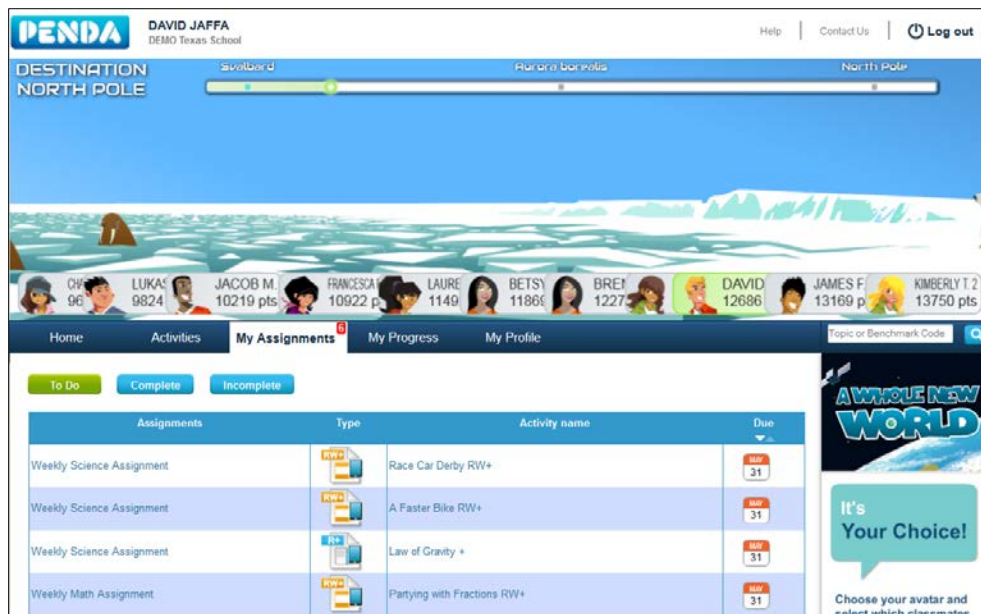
PENDA

DAVID JAFFA
DEMO Texas School

Help | Contact Us | Log out

DESTINATION NORTH POLE

Svalbard    Aurora borealis    North Pole

CHA 96 | LUKAS 9824 | JACOB M. 10219 pts | FRANCESCA 10922 p | LAURE 1149 | BETSY 11869 | BREN 1227 | DAVID 12686 | JAMES F. 13169 p | KIMBERLY T. 2 13750 pts

Home | Activities | My Assignments 6 | My Progress | My Profile

Topic or Benchmark Code

To Do | Complete | Incomplete

| Assignments | Type | Activity name | Due |
|---|---|---|---|
| Weekly Science Assignment | RW+ | Race Car Derby RW+ | MAY 31 |
| Weekly Science Assignment | RW+ | A Faster Bike RW+ | MAY 31 |
| Weekly Science Assignment | R+ | Law of Gravity + | MAY 31 |
| Weekly Math Assignment | RW+ | Partying with Fractions RW+ | MAY 31 |

A WHOLE NEW WORLD

It's Your Choice!

Choose your avatar and select which classmates